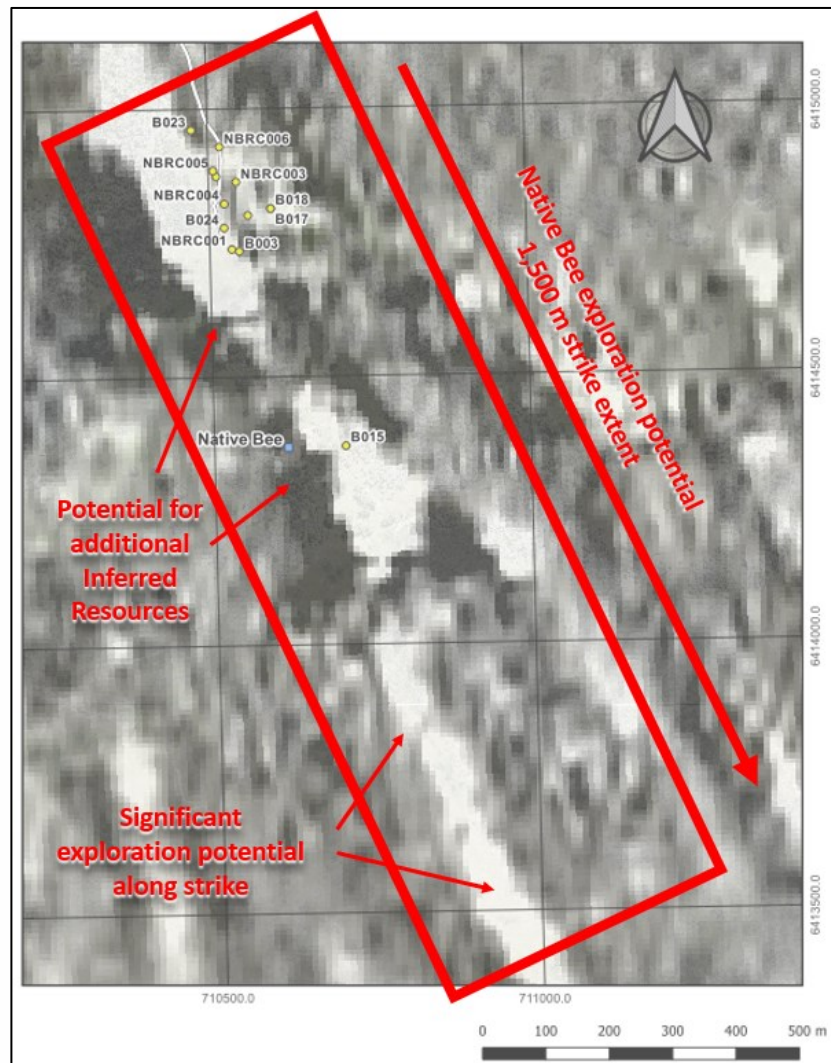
B023
NBRC006
NBRC005
NBRC003
NBRC004
B018
B024
B017
NBRC001
B003

6415000.0

Native Bee exploration potential
1,500 m strike extent

6414500.0

Native Bee
B015

Potential for additional Inferred Resources

6414000.0

Significant exploration potential along strike

6413500.0

710500.0
711000.0

0 100 200 300 400 500 m